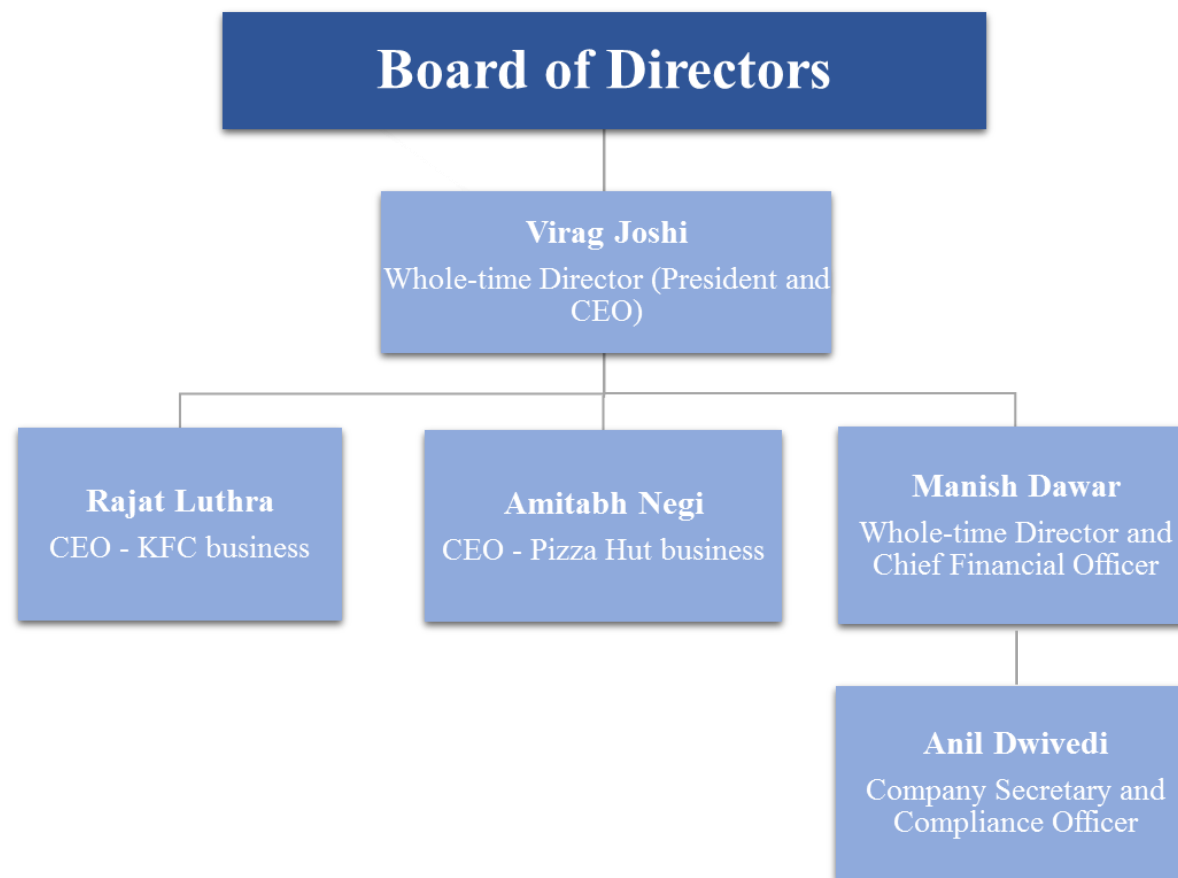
Board of Directors

Virag Joshi
Whole-time Director (President and CEO)

Rajat Luthra
CEO - KFC business

Amitabh Negi
CEO - Pizza Hut business

Manish Dawar
Whole-time Director and Chief Financial Officer

Anil Dwivedi
Company Secretary and Compliance Officer